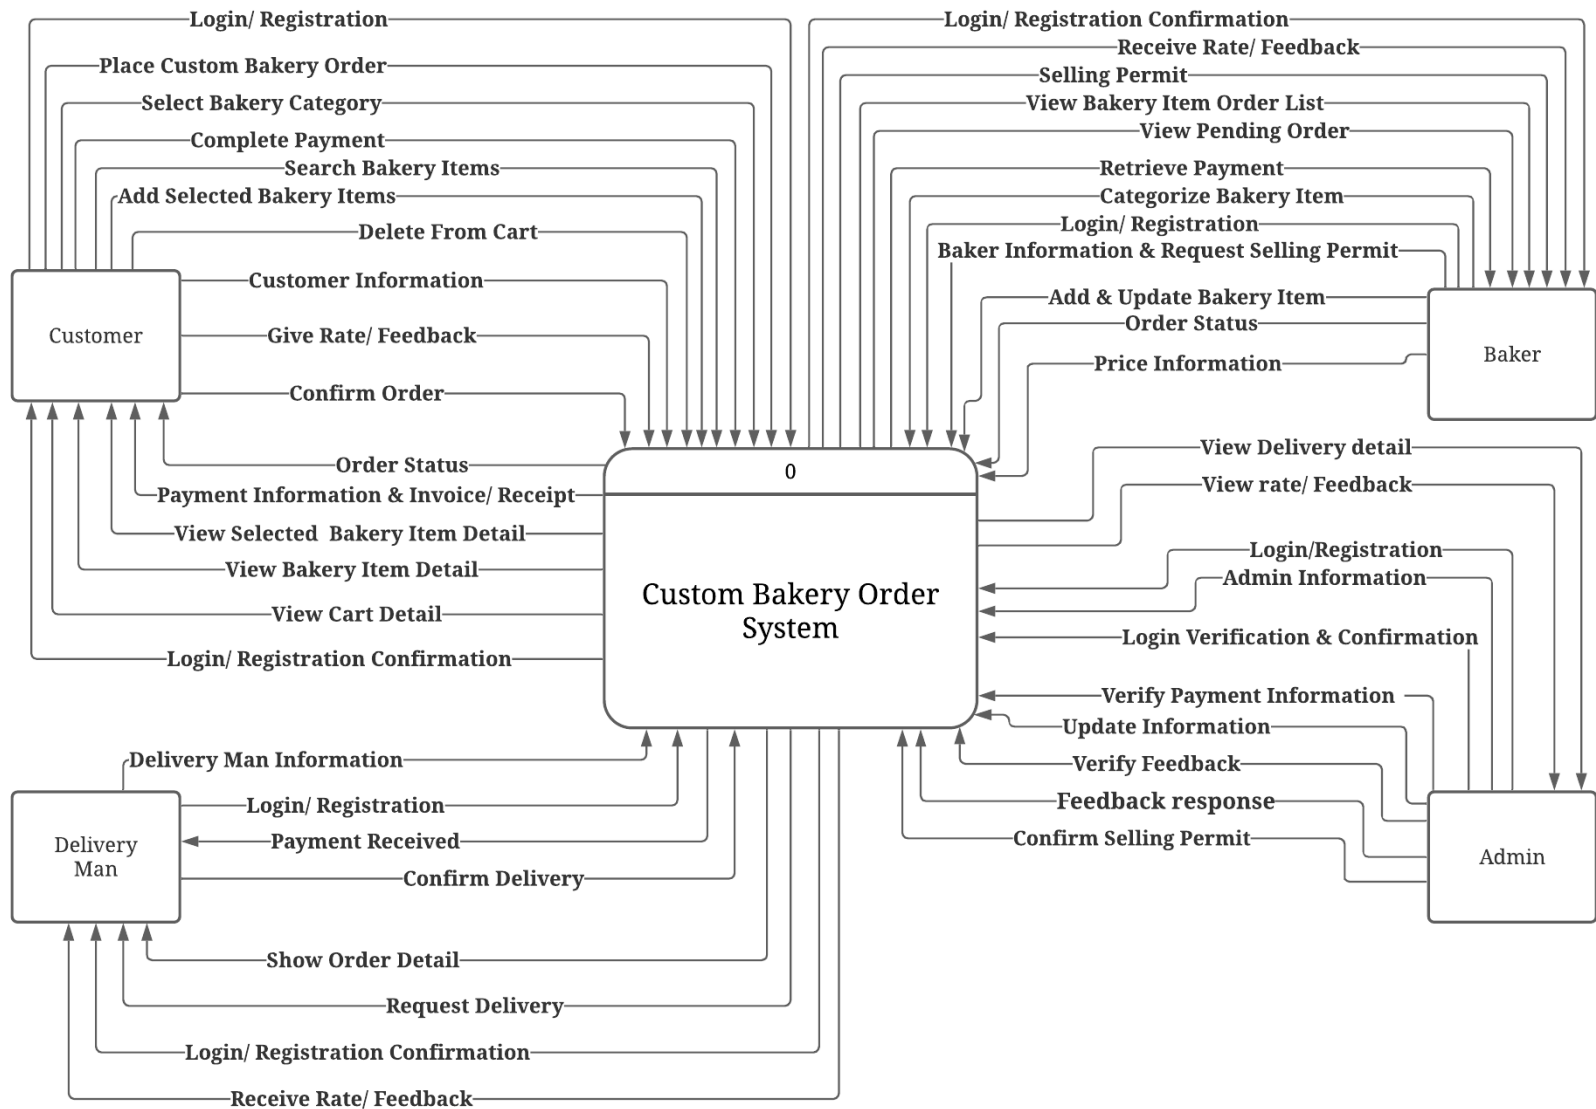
Login/ Registration
Place Custom Bakery Order
Select Bakery Category
Complete Payment
Search Bakery Items
Add Selected Bakery Items
Delete From Cart
Customer Information
Give Rate/ Feedback
Confirm Order
Order Status
Payment Information & Invoice/ Receipt
View Selected Bakery Item Detail
View Bakery Item Detail
View Cart Detail
Login/ Registration Confirmation

Customer

Login/ Registration Confirmation
Receive Rate/ Feedback
Selling Permit
View Bakery Item Order List
View Pending Order
Retrieve Payment
Categorize Bakery Item
Login/ Registration
Baker Information & Request Selling Permit
Add & Update Bakery Item
Order Status
Price Information

Baker

0

Custom Bakery Order System

View Delivery detail
View rate/ Feedback
Login/Registration
Admin Information
Login Verification & Confirmation
Verify Payment Information
Update Information
Verify Feedback
Feedback response
Confirm Selling Permit

Admin

Delivery Man Information
Login/ Registration
Payment Received
Confirm Delivery
Show Order Detail
Request Delivery
Login/ Registration Confirmation
Receive Rate/ Feedback

Delivery Man